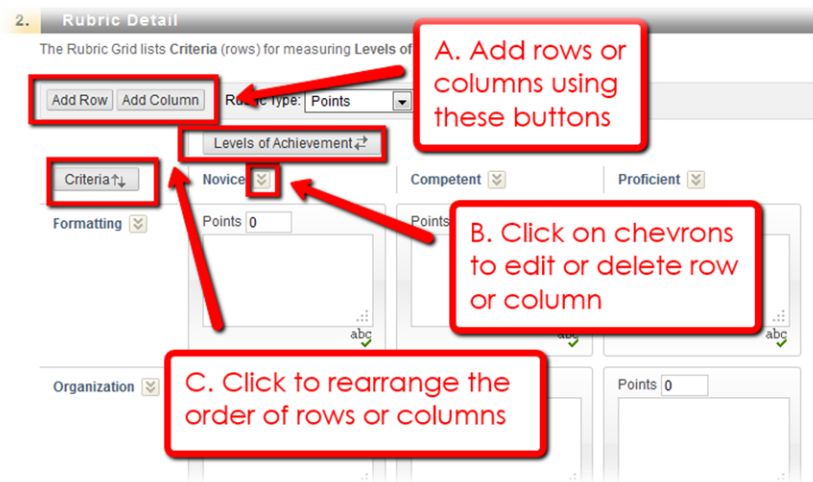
2. Rubric Detail

The Rubric Grid lists Criteria (rows) for measuring Levels of

A. Add rows or columns using these buttons

Add Row Add Column Rubric Type: Points

Levels of Achievement

Criteria

Novice

Competent

Proficient

Formatting

Points 0

Points

B. Click on chevrons to edit or delete row or column

abc

abc

abc

Organization

C. Click to rearrange the order of rows or columns

Points 0